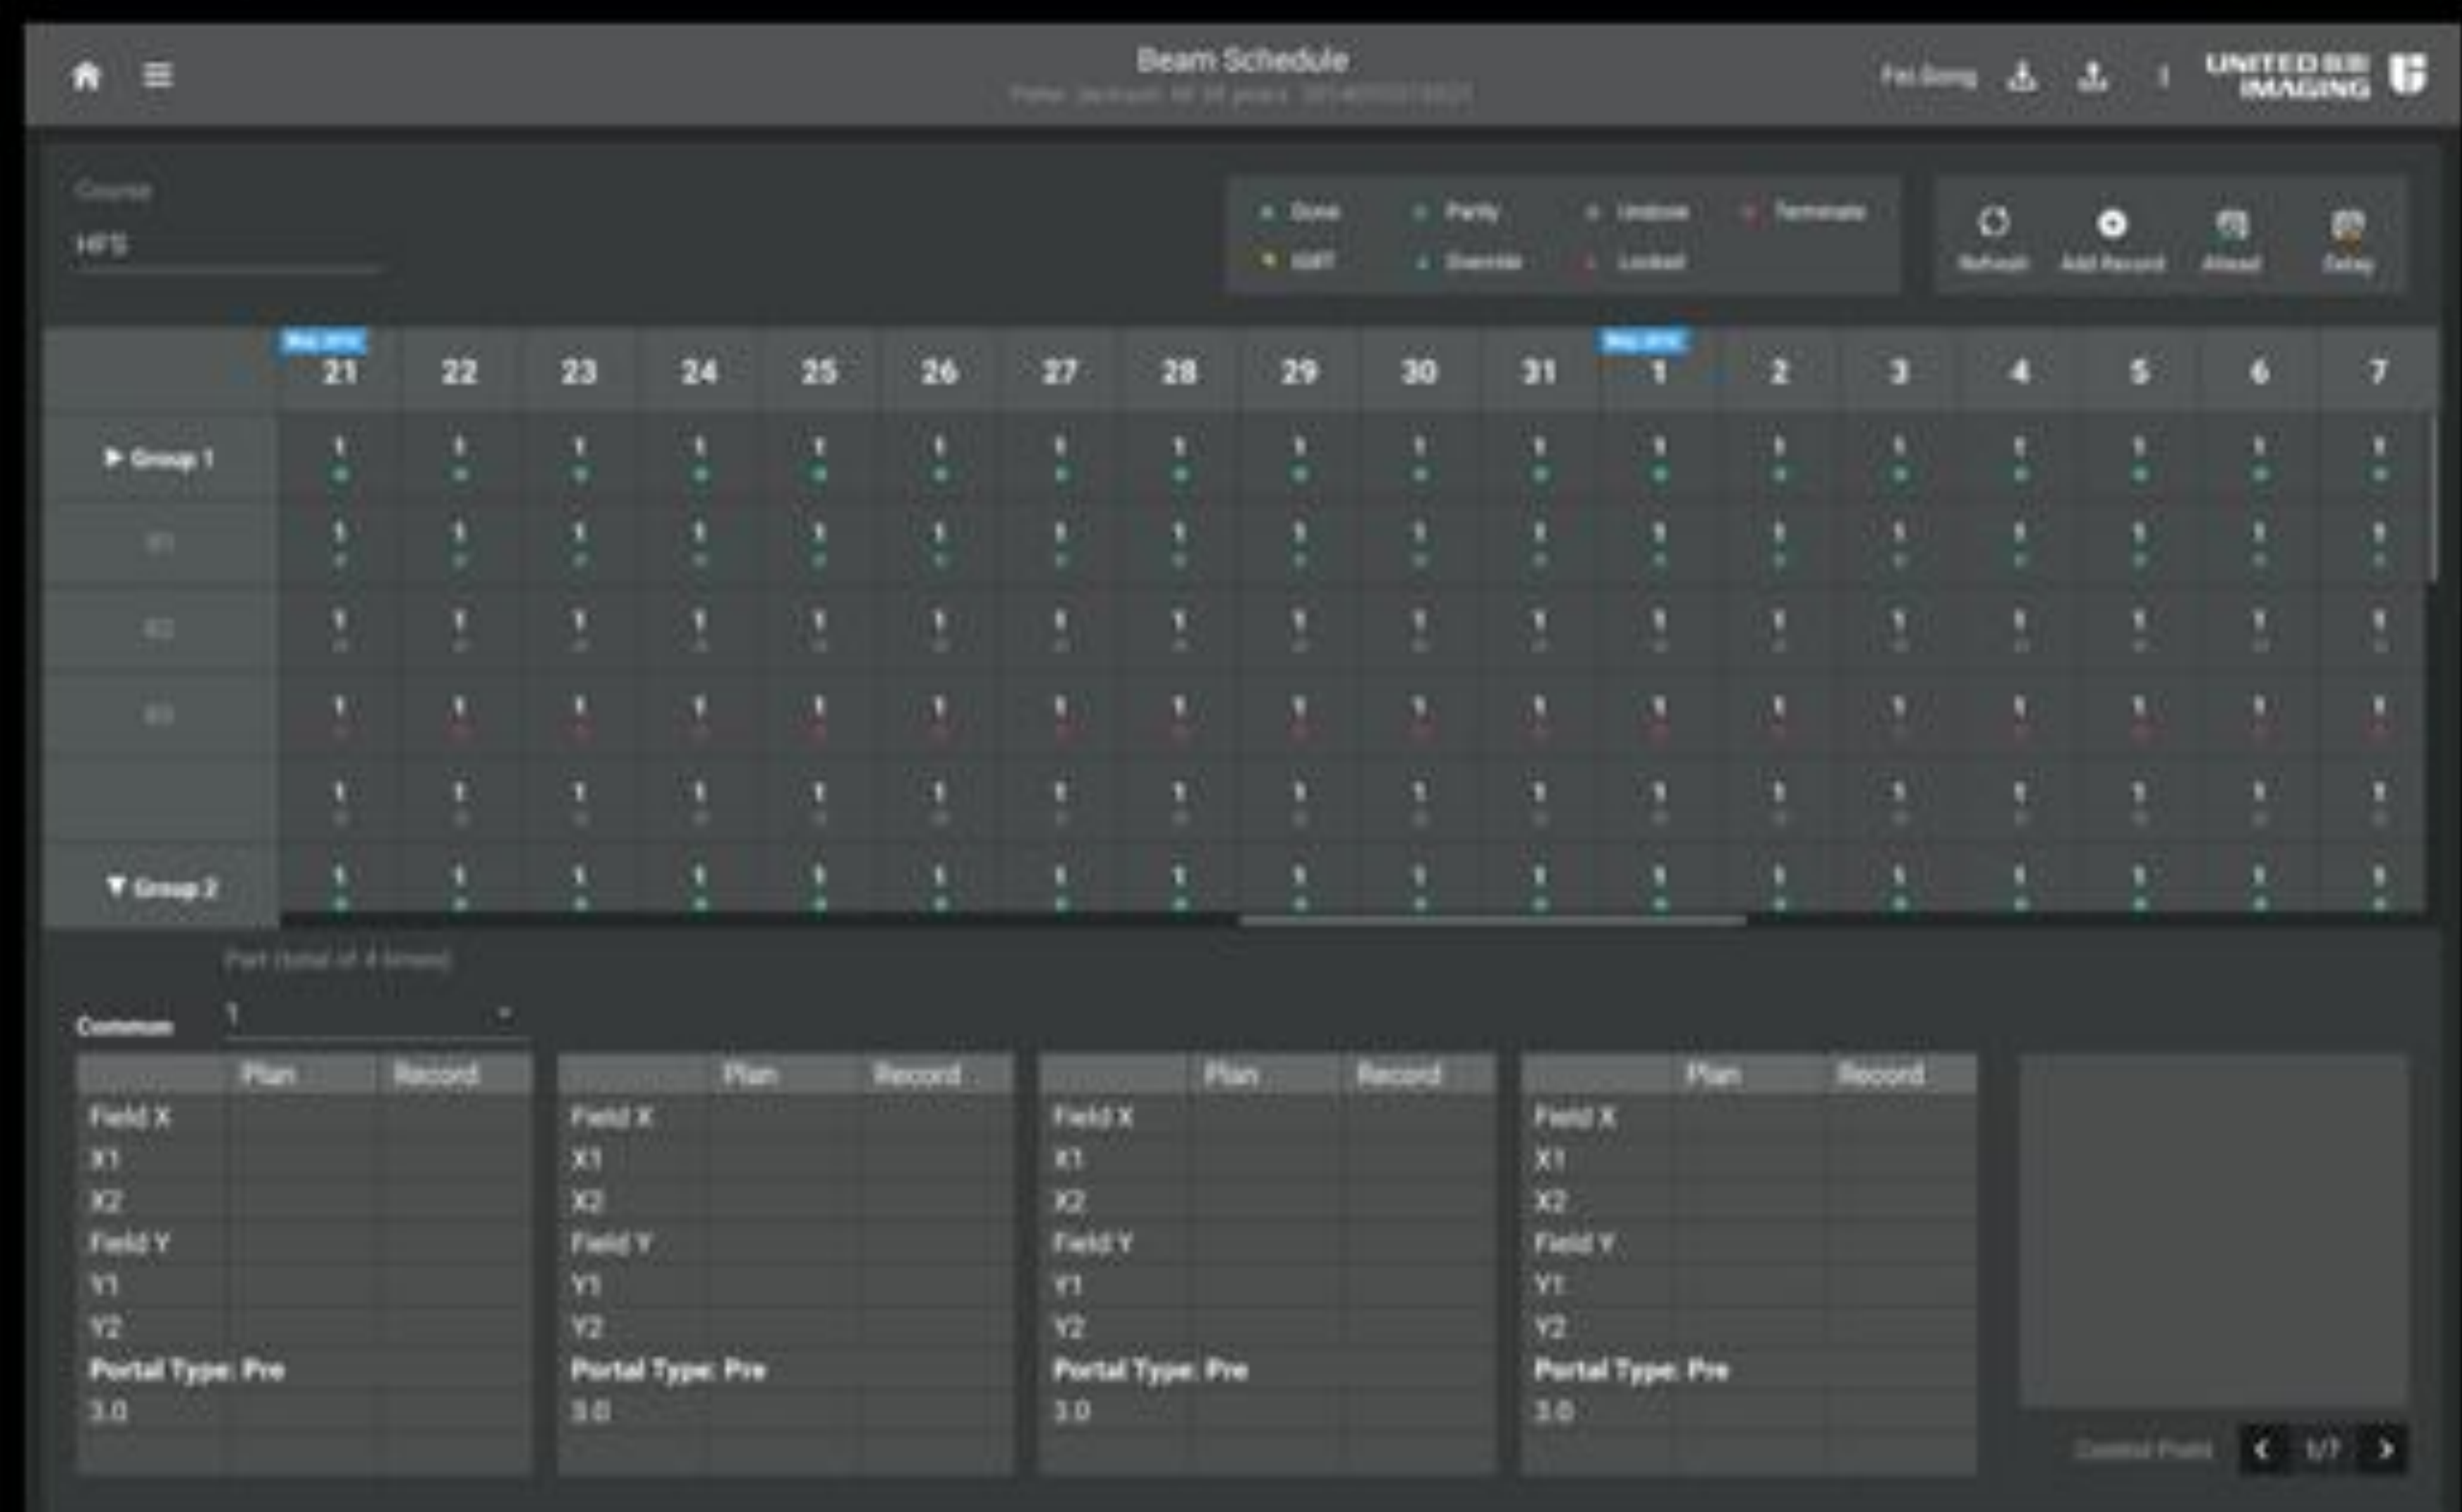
Beam Schedule
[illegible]

Fei Song

UNITED IMAGING

Course
HFS

Done
Partly
Undone
Terminate
IGRT
Override
Locked

Refresh
Add Record
Ahead
Delay

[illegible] 21 22 23 24 25 26 27 28 29 30 31 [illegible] 1 2 3 4 5 6 7

| | 21 | 22 | 23 | 24 | 25 | 26 | 27 | 28 | 29 | 30 | 31 | 1 | 2 | 3 | 4 | 5 | 6 | 7 |
|---|---|---|---|---|---|---|---|---|---|---|---|---|---|---|---|---|---|---|
| ▶ Group 1 | 1 | 1 | 1 | 1 | 1 | 1 | 1 | 1 | 1 | 1 | 1 | 1 | 1 | 1 | 1 | 1 | 1 | 1 |
| B1 | 1 | 1 | 1 | 1 | 1 | 1 | 1 | 1 | 1 | 1 | 1 | 1 | 1 | 1 | 1 | 1 | 1 | 1 |
| B2 | 1 | 1 | 1 | 1 | 1 | 1 | 1 | 1 | 1 | 1 | 1 | 1 | 1 | 1 | 1 | 1 | 1 | 1 |
| B3 | 1 | 1 | 1 | 1 | 1 | 1 | 1 | 1 | 1 | 1 | 1 | 1 | 1 | 1 | 1 | 1 | 1 | 1 |
| | 1 | 1 | 1 | 1 | 1 | 1 | 1 | 1 | 1 | 1 | 1 | 1 | 1 | 1 | 1 | 1 | 1 | 1 |
| ▼ Group 2 | 1 | 1 | 1 | 1 | 1 | 1 | 1 | 1 | 1 | 1 | 1 | 1 | 1 | 1 | 1 | 1 | 1 | 1 |

Part (total of 4 times)
Common 1

| | Plan | Record |
|---|---|---|
| Field X | | |
| X1 | | |
| X2 | | |
| Field Y | | |
| Y1 | | |
| Y2 | | |
| Portal Type: Pre | | |
| 3.0 | | |

| | Plan | Record |
|---|---|---|
| Field X | | |
| X1 | | |
| X2 | | |
| Field Y | | |
| Y1 | | |
| Y2 | | |
| Portal Type: Pre | | |
| 3.0 | | |

| | Plan | Record |
|---|---|---|
| Field X | | |
| X1 | | |
| X2 | | |
| Field Y | | |
| Y1 | | |
| Y2 | | |
| Portal Type: Pre | | |
| 3.0 | | |

| | Plan | Record |
|---|---|---|
| Field X | | |
| X1 | | |
| X2 | | |
| Field Y | | |
| Y1 | | |
| Y2 | | |
| Portal Type: Pre | | |
| 3.0 | | |

Control Point 1/7